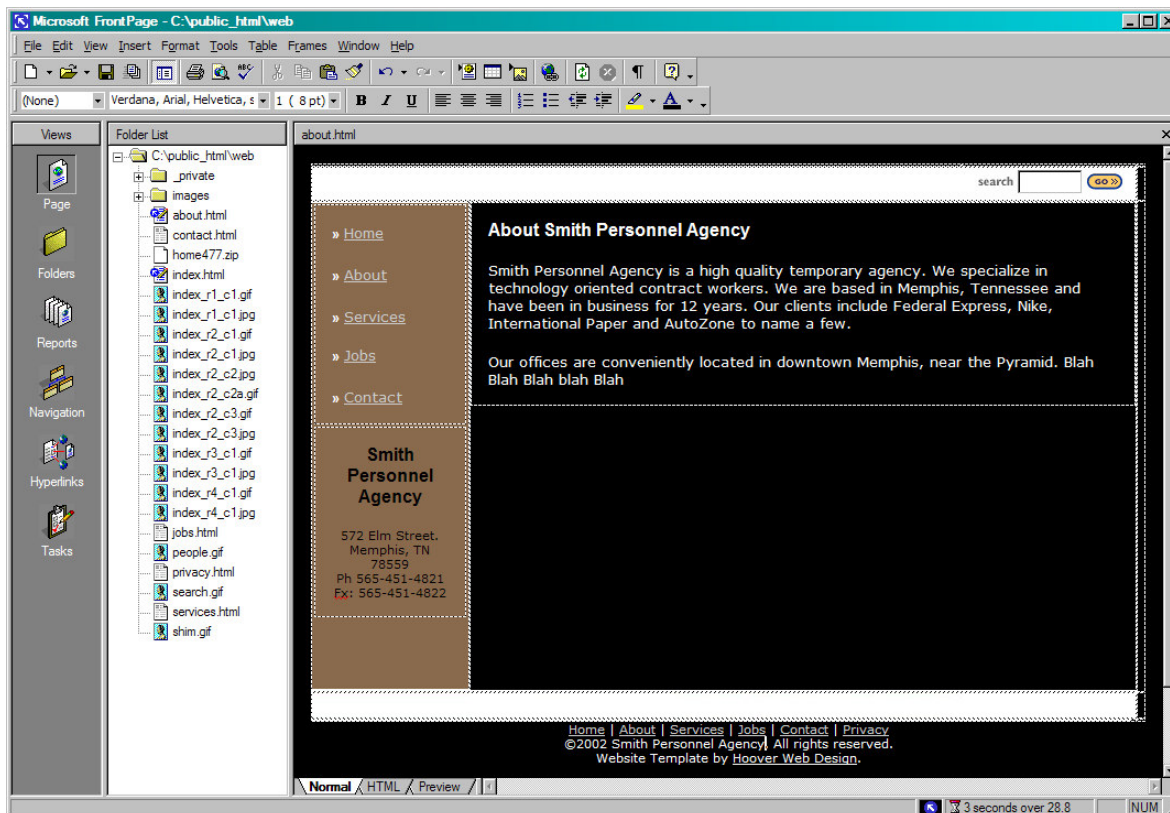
Microsoft FrontPage - C:\public_html\web

File Edit View Insert Format Tools Table Frames Window Help

(None) Verdana, Arial, Helvetica, s 1 ( 8 pt) B I U

Views
Page
Folders
Reports
Navigation
Hyperlinks
Tasks

Folder List
C:\public_html\web
_private
images
about.html
contact.html
home477.zip
index.html
index_r1_c1.gif
index_r1_c1.jpg
index_r2_c1.gif
index_r2_c1.jpg
index_r2_c2.jpg
index_r2_c2a.gif
index_r2_c3.gif
index_r2_c3.jpg
index_r3_c1.gif
index_r3_c1.jpg
index_r4_c1.gif
index_r4_c1.jpg
jobs.html
people.gif
privacy.html
search.gif
services.html
shim.gif

about.html

search GO»

» Home
» About
» Services
» Jobs
» Contact

Smith Personnel Agency

572 Elm Street.
Memphis, TN
78559
Ph 565-451-4821
Fx: 565-451-4822

About Smith Personnel Agency

Smith Personnel Agency is a high quality temporary agency. We specialize in technology oriented contract workers. We are based in Memphis, Tennessee and have been in business for 12 years. Our clients include Federal Express, Nike, International Paper and AutoZone to name a few.

Our offices are conveniently located in downtown Memphis, near the Pyramid. Blah Blah Blah blah Blah

Home | About | Services | Jobs | Contact | Privacy
©2002 Smith Personnel Agency. All rights reserved.
Website Template by Hoover Web Design.

Normal HTML Preview

3 seconds over 28.8 NUM